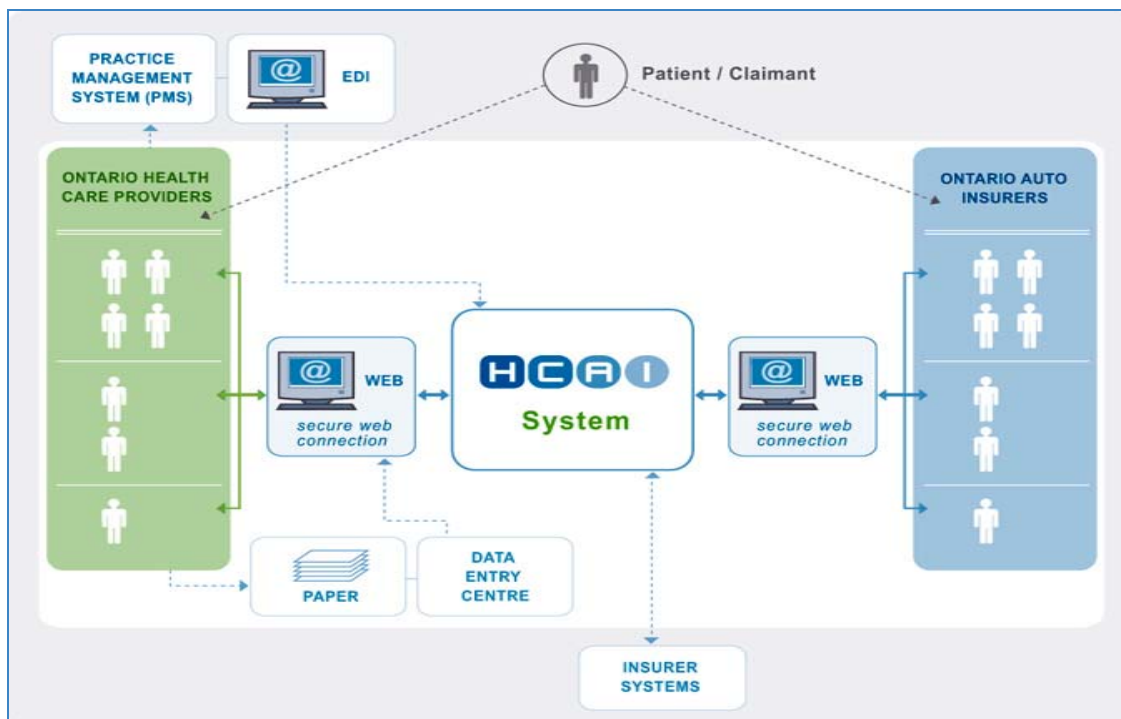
PRACTICE MANAGEMENT SYSTEM (PMS)

@ EDI

Patient / Claimant

ONTARIO HEALTH CARE PROVIDERS

ONTARIO AUTO INSURERS

@ WEB
secure web connection

HCAI
System

@ WEB
secure web connection

PAPER

DATA ENTRY CENTRE

INSURER SYSTEMS